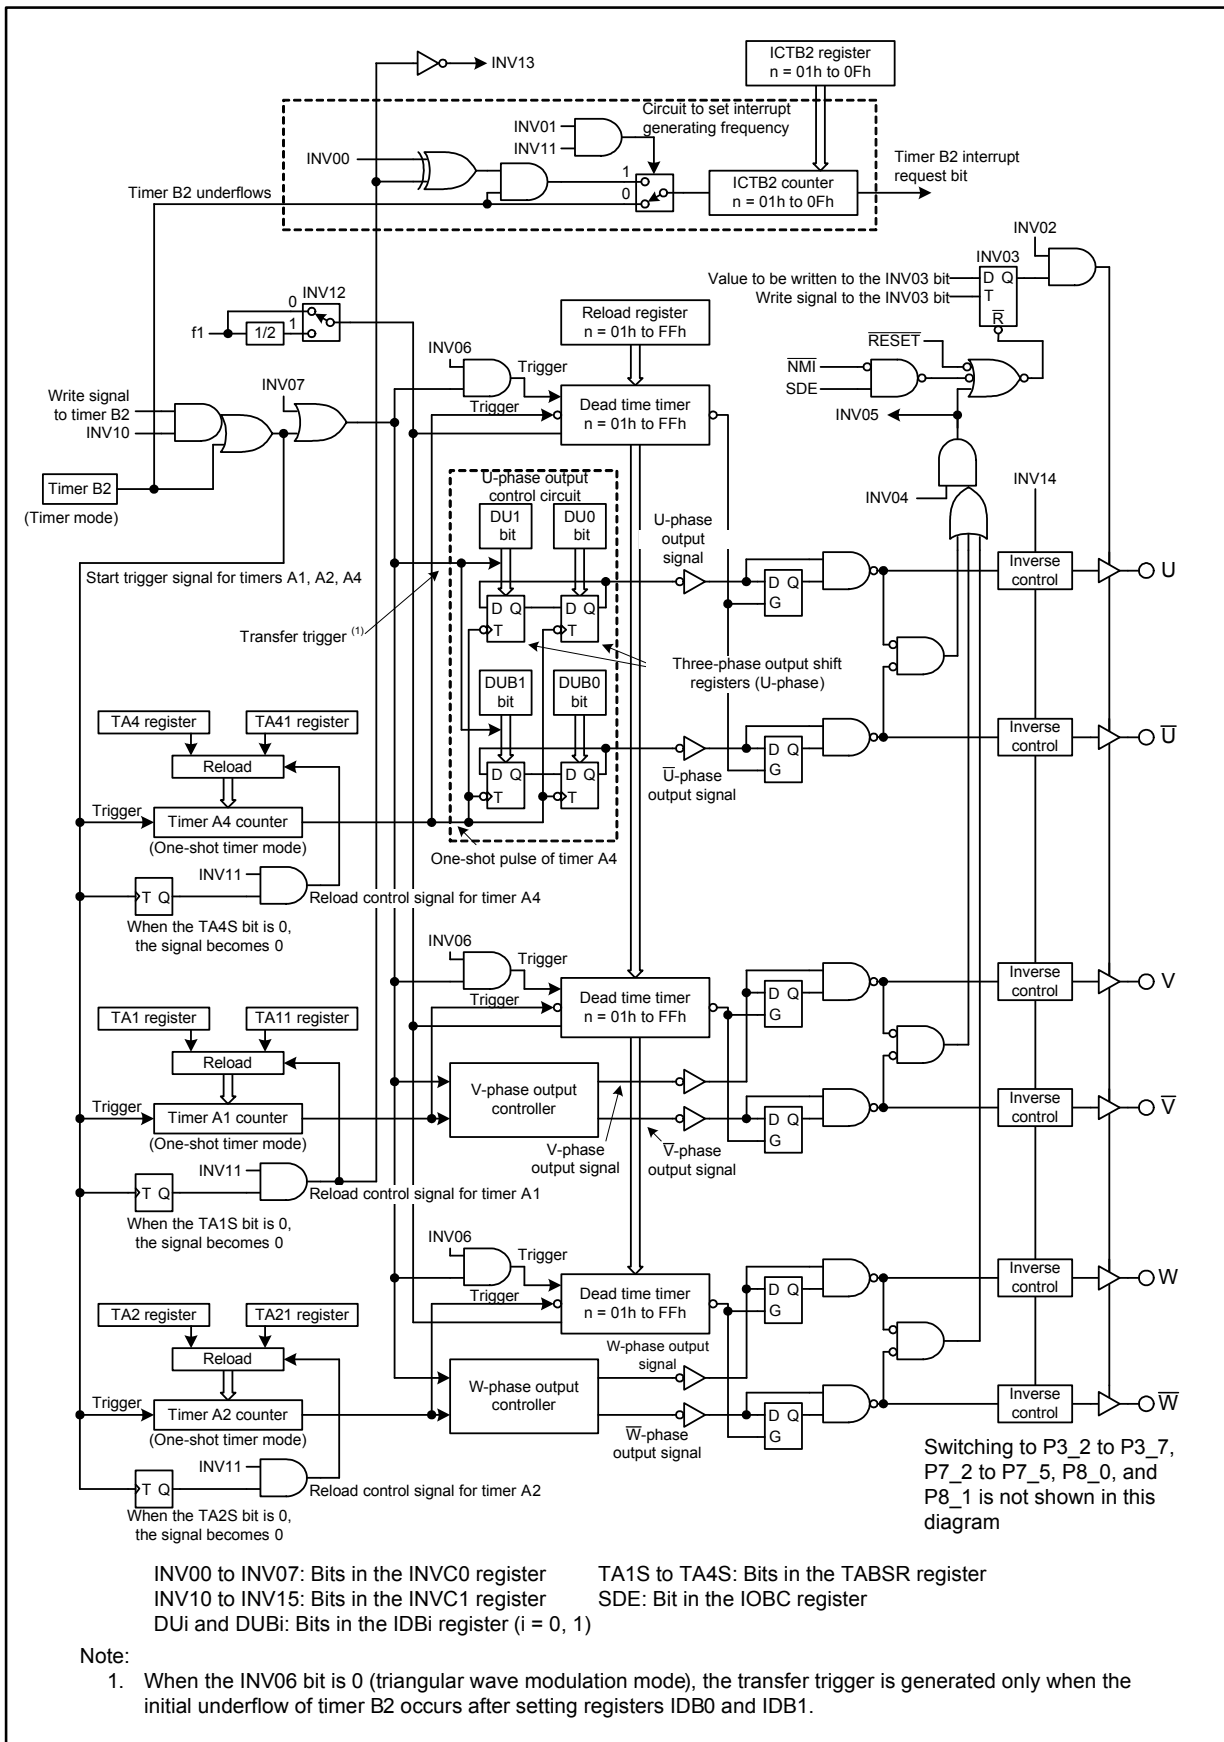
INV13

ICTB2 register
n = 01h to 0Fh

Circuit to set interrupt generating frequency

INV01
INV11
INV00
1
0
ICTB2 counter
n = 01h to 0Fh
Timer B2 interrupt request bit

Timer B2 underflows

INV02
INV03
Value to be written to the INV03 bit
Write signal to the INV03 bit
D Q
T
$\overline{R}$

INV12
0
1
f1
1/2

Reload register
n = 01h to FFh

$\overline{RESET}$
$\overline{NMI}$
SDE
INV05

INV06
Trigger
INV07
Write signal to timer B2
INV10
Trigger
Dead time timer
n = 01h to FFh

Timer B2
(Timer mode)

U-phase output control circuit
DU1 bit
DU0 bit
U-phase output signal
INV04
INV14

Start trigger signal for timers A1, A2, A4

D Q
T
D Q
T
D Q
G
Inverse control
U

Transfer trigger $^{(1)}$

Three-phase output shift registers (U-phase)

DUB1 bit
DUB0 bit

TA4 register
TA41 register
Reload

D Q
T
D Q
T
$\overline{U}$-phase output signal
D Q
G
Inverse control
$\overline{U}$

Trigger
Timer A4 counter
(One-shot timer mode)
One-shot pulse of timer A4

INV11
T Q
Reload control signal for timer A4
When the TA4S bit is 0, the signal becomes 0

INV06
Trigger
Trigger
Dead time timer
n = 01h to FFh
D Q
G
Inverse control
V

TA1 register
TA11 register
Reload

V-phase output controller

Trigger
Timer A1 counter
(One-shot timer mode)
D Q
G
Inverse control
$\overline{V}$
V-phase output signal
$\overline{V}$-phase output signal

INV11
T Q
Reload control signal for timer A1
When the TA1S bit is 0, the signal becomes 0

INV06
Trigger
Trigger
Dead time timer
n = 01h to FFh
D Q
G
Inverse control
W

TA2 register
TA21 register
Reload
W-phase output signal

W-phase output controller

Trigger
Timer A2 counter
(One-shot timer mode)
$\overline{W}$-phase output signal
D Q
G
Inverse control
$\overline{W}$

INV11
T Q
Reload control signal for timer A2
When the TA2S bit is 0, the signal becomes 0

Switching to P3_2 to P3_7, P7_2 to P7_5, P8_0, and P8_1 is not shown in this diagram

INV00 to INV07: Bits in the INVC0 register
INV10 to INV15: Bits in the INVC1 register
DUi and DUBi: Bits in the IDBi register (i = 0, 1)
TA1S to TA4S: Bits in the TABSR register
SDE: Bit in the IOBC register

Note:
1. When the INV06 bit is 0 (triangular wave modulation mode), the transfer trigger is generated only when the initial underflow of timer B2 occurs after setting registers IDB0 and IDB1.